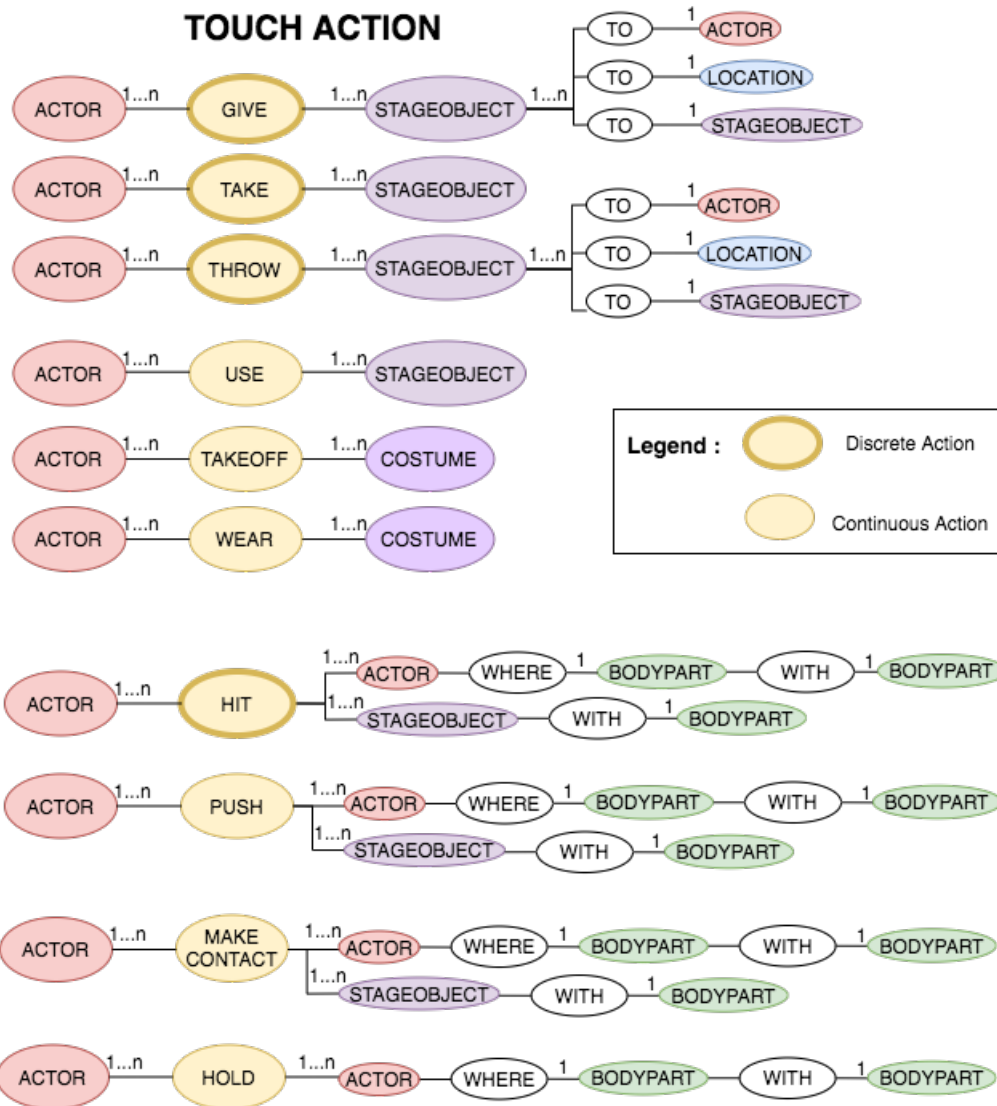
TOUCH ACTION

ACTOR 1...n GIVE 1...n STAGEOBJECT 1...n TO 1 ACTOR
TO 1 LOCATION
TO 1 STAGEOBJECT

ACTOR 1...n TAKE 1...n STAGEOBJECT

ACTOR 1...n THROW 1...n STAGEOBJECT 1...n TO 1 ACTOR
TO 1 LOCATION
TO 1 STAGEOBJECT

ACTOR 1...n USE 1...n STAGEOBJECT

ACTOR 1...n TAKEOFF 1...n COSTUME

ACTOR 1...n WEAR 1...n COSTUME

Legend : Discrete Action
Continuous Action

ACTOR 1...n HIT 1...n ACTOR WHERE 1 BODYPART WITH 1 BODYPART
1...n STAGEOBJECT WITH 1 BODYPART

ACTOR 1...n PUSH 1...n ACTOR WHERE 1 BODYPART WITH 1 BODYPART
1...n STAGEOBJECT WITH 1 BODYPART

ACTOR 1...n MAKE CONTACT 1...n ACTOR WHERE 1 BODYPART WITH 1 BODYPART
1...n STAGEOBJECT WITH 1 BODYPART

ACTOR 1...n HOLD 1...n ACTOR WHERE 1 BODYPART WITH 1 BODYPART